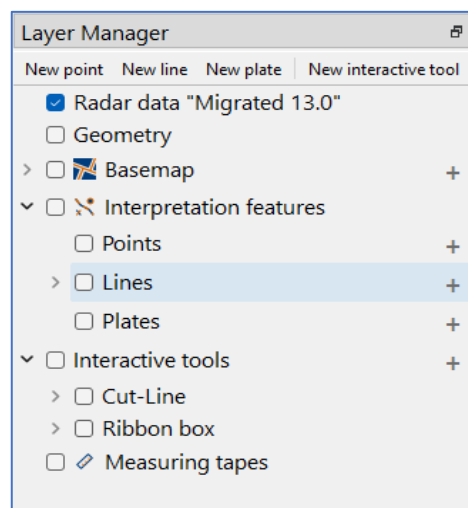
Layer Manager

New point | New line | New plate | New interactive tool

Radar data "Migrated 13.0"
Geometry
Basemap +
Interpretation features
Points +
Lines +
Plates +
Interactive tools +
Cut-Line
Ribbon box
Measuring tapes